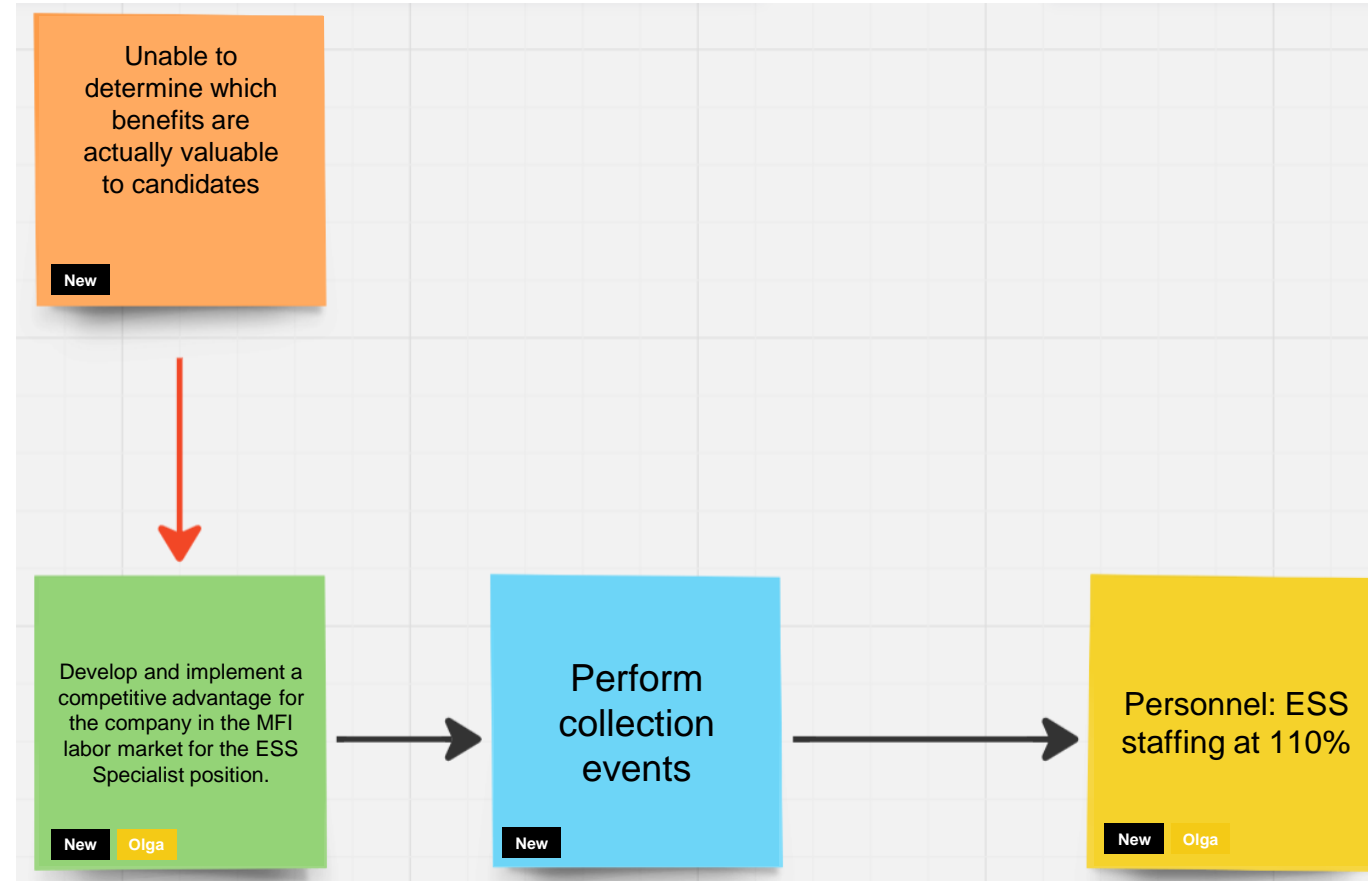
Unable to determine which benefits are actually valuable to candidates

New

Develop and implement a competitive advantage for the company in the MFI labor market for the ESS Specialist position.

New Olga

Perform collection events

New

Personnel: ESS staffing at 110%

New Olga